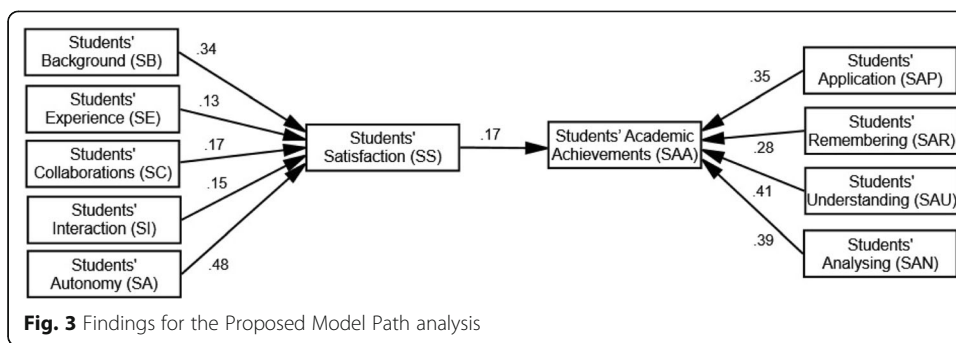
Students' Background (SB)

.34

Students' Experience (SE)

.13

Students' Collaborations (SC)

.17

Students' Interaction (SI)

.15

Students' Autonomy (SA)

.48

Students' Satisfaction (SS)

.17

Students' Academic Achievements (SAA)

.35

Students' Application (SAP)

Students' Remembering (SAR)

.28

Students' Understanding (SAU)

.41

.39

Students' Analysing (SAN)

**Fig. 3** Findings for the Proposed Model Path analysis